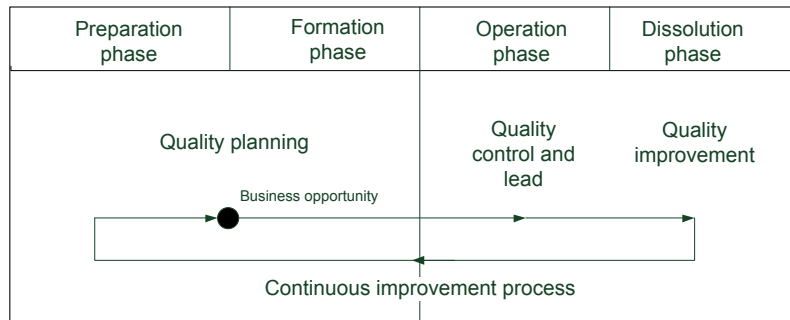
| Preparation phase | Formation phase | Operation phase | Dissolution phase |
|---|---|---|---|

Quality planning

Quality control and lead

Quality improvement

Business opportunity

Continuous improvement process